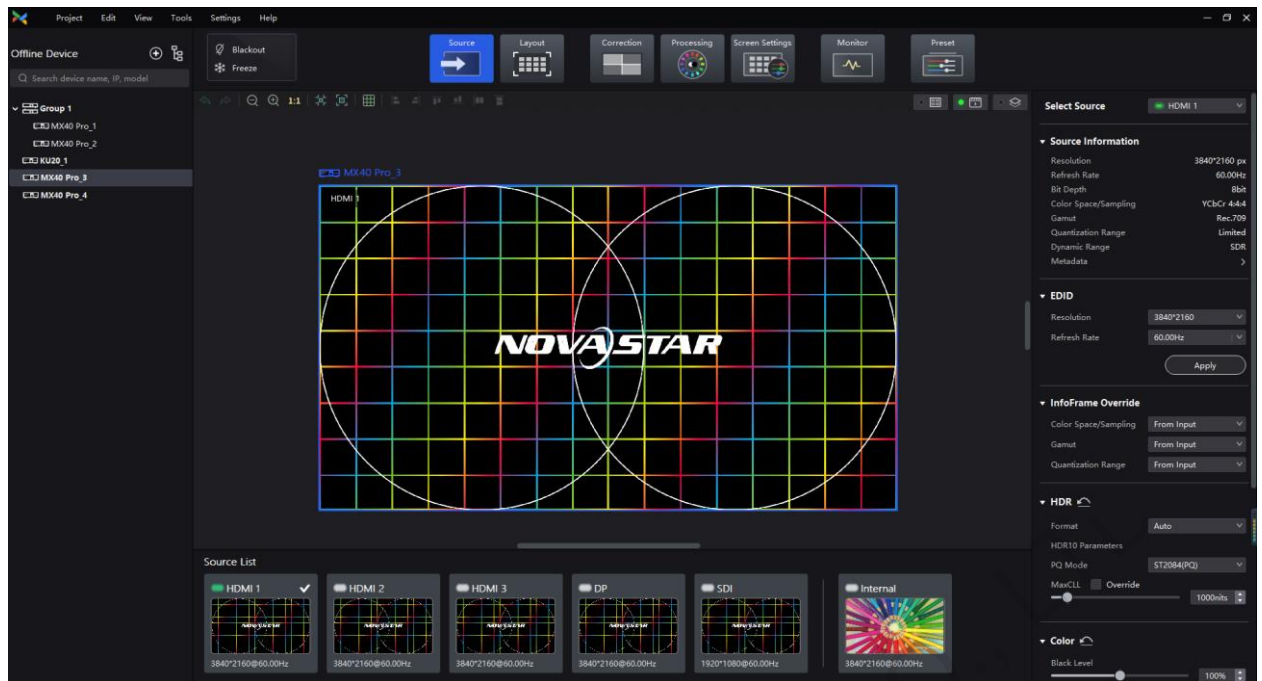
Project Edit View Tools Settings Help

Offline Device

Search device name, IP, model

Group 1
MX40 Pro_1
MX40 Pro_2
KU20_1
MX40 Pro_3
MX40 Pro_4

Blackout
Freeze

Source
Layout
Correction
Processing
Screen Settings
Monitor
Preset

1:1

MX40 Pro_3

HDMI 1

NOVASTAR

Source List

| HDMI 1 | HDMI 2 | HDMI 3 | DP | SDI | Internal |
|---|---|---|---|---|---|
| 3840*2160@60.00Hz | 3840*2160@60.00Hz | 3840*2160@60.00Hz | 3840*2160@60.00Hz | 1920*1080@60.00Hz | 3840*2160@60.00Hz |

Select Source HDMI 1

Source Information

| | |
|---|---|
| Resolution | 3840*2160 px |
| Refresh Rate | 60.00Hz |
| Bit Depth | 8bit |
| Color Space/Sampling | YCbCr 4:4:4 |
| Gamut | Rec.709 |
| Quantization Range | Limited |
| Dynamic Range | SDR |
| Metadata | |

EDID
Resolution 3840*2160
Refresh Rate 60.00Hz
Apply

InfoFrame Override
Color Space/Sampling From Input
Gamut From Input
Quantization Range From Input

HDR
Format Auto
HDR10 Parameters
PQ Mode ST2084(PQ)
MaxCLL Override
1000nits

Color
Black Level
100%